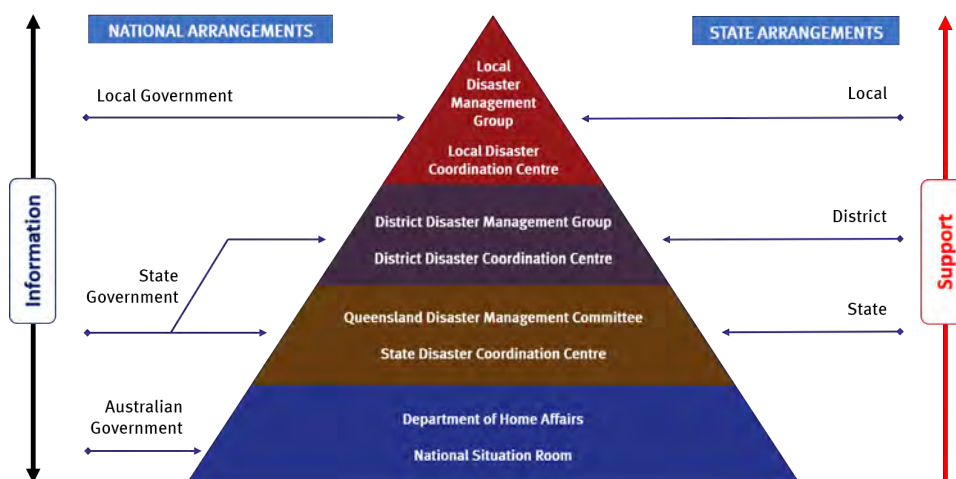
NATIONAL ARRANGEMENTS

STATE ARRANGEMENTS

Information

Local Government

State Government

Australian Government

Local Disaster Management Group

Local Disaster Coordination Centre

District Disaster Management Group

District Disaster Coordination Centre

Queensland Disaster Management Committee

State Disaster Coordination Centre

Department of Home Affairs

National Situation Room

Local

District

State

Support